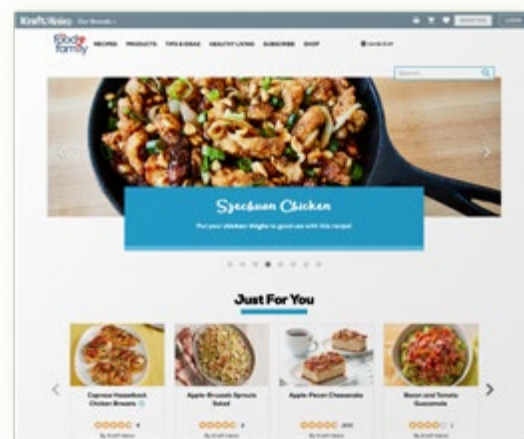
KraftHeinz Our Brands

food family RECIPES PRODUCTS TIPS & IDEAS HEALTHY LIVING SUBSCRIBE SHOP

Search

Szechuan Chicken

Put your chicken thighs to good use with this recipe!

Just For You

Caprese Hasselback Chicken Breasts

Apple Brussels Sprouts Salad

Apple Pecan Cheesecake

Bacon and Tomato Guacamole